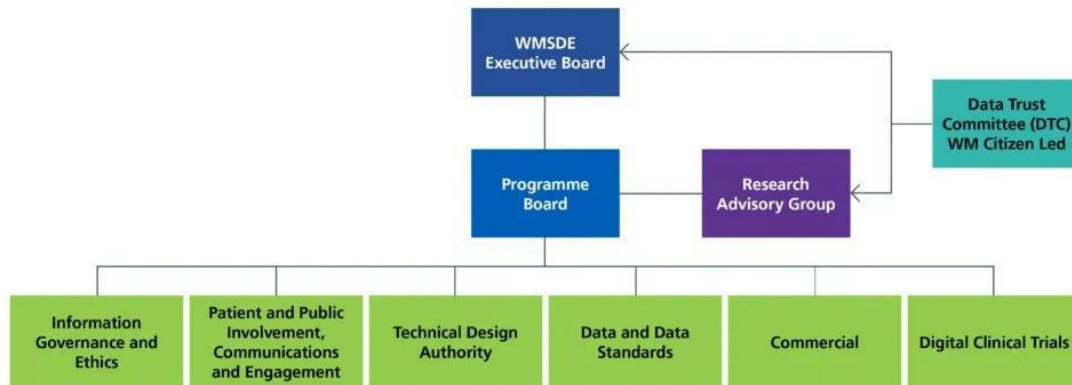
WMSDE
Executive Board

Data Trust
Committee (DTC)
WM Citizen Led

Programme
Board

Research
Advisory Group

Information
Governance and
Ethics

Patient and Public
Involvement,
Communications
and Engagement

Technical Design
Authority

Data and Data
Standards

Commercial

Digital Clinical Trials